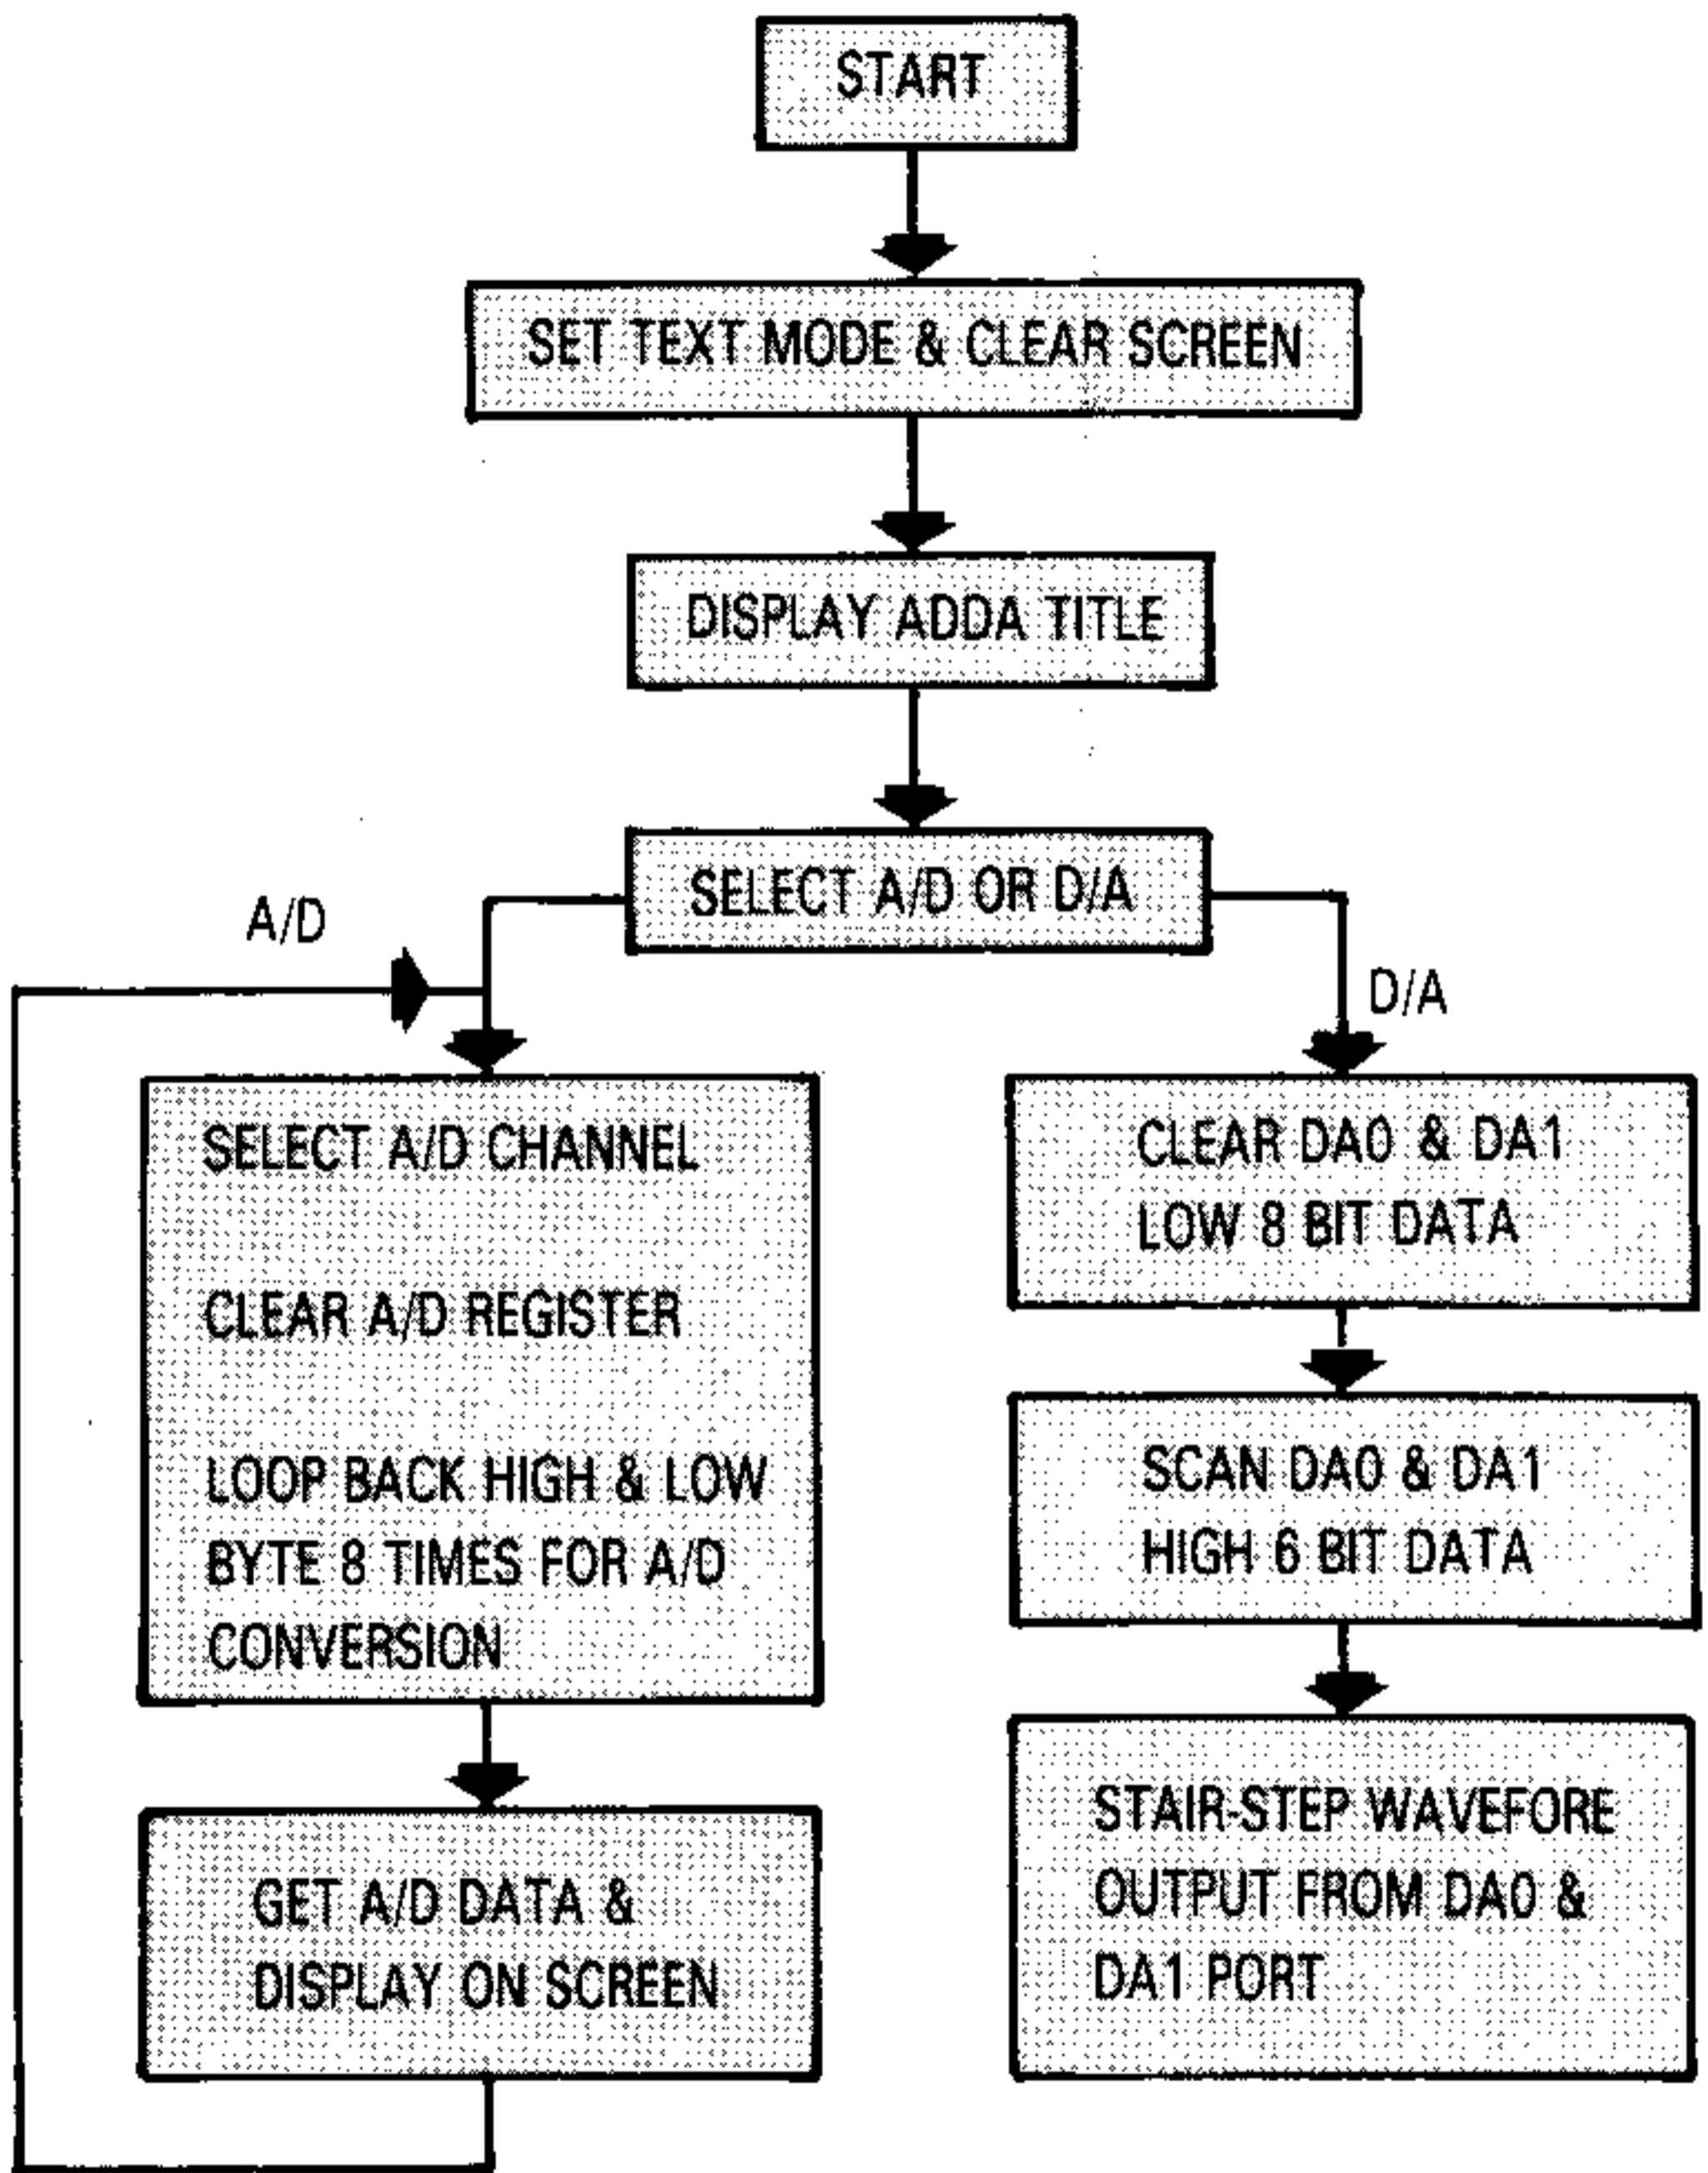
START

SET TEXT MODE & CLEAR SCREEN

DISPLAY ADDA TITLE

SELECT A/D OR D/A

A/D

D/A

SELECT A/D CHANNEL

CLEAR A/D REGISTER

LOOP BACK HIGH & LOW BYTE 8 TIMES FOR A/D CONVERSION

GET A/D DATA & DISPLAY ON SCREEN

CLEAR DA0 & DA1 LOW 8 BIT DATA

SCAN DA0 & DA1 HIGH 6 BIT DATA

STAIR-STEP WAVEFORE OUTPUT FROM DA0 & DA1 PORT